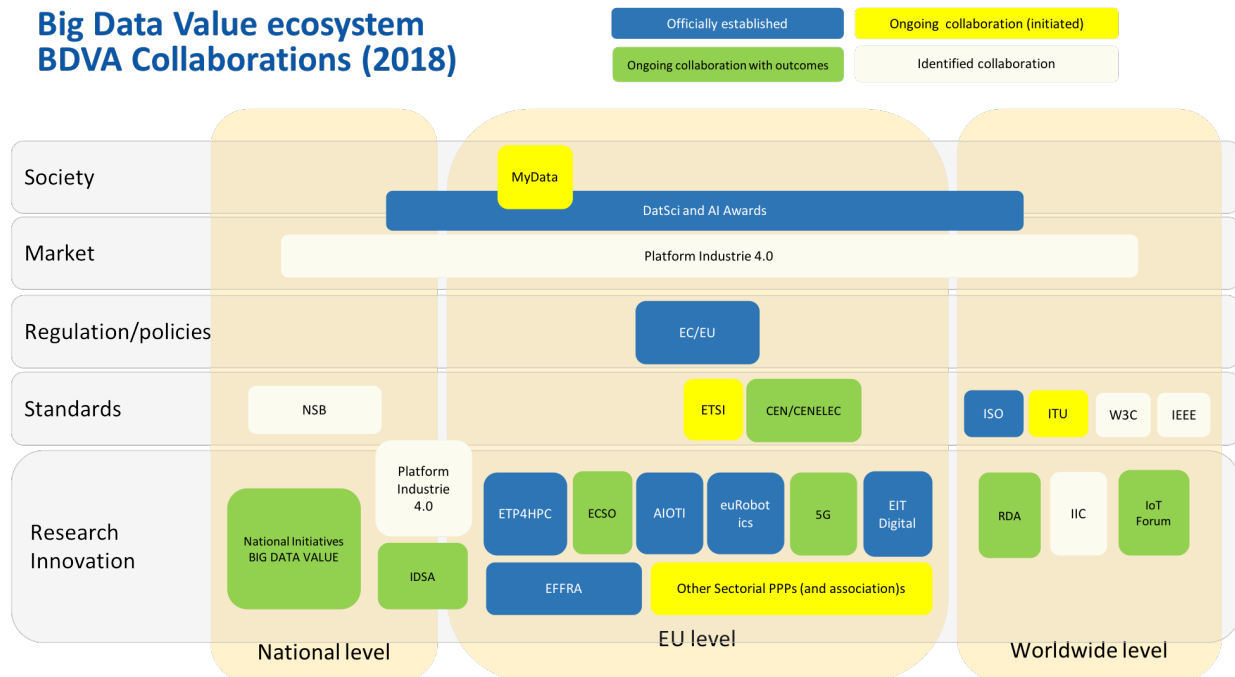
Big Data Value ecosystem
BDVA Collaborations (2018)

Officially established
Ongoing collaboration (initiated)
Ongoing collaboration with outcomes
Identified collaboration

Society
MyData
DatSci and AI Awards

Market
Platform Industrie 4.0

Regulation/policies
EC/EU

Standards
NSB
ETSI
CEN/CENELEC
ISO
ITU
W3C
IEEE

Research Innovation
Platform Industrie 4.0
National Initiatives BIG DATA VALUE
IDSA
ETP4HPC
ECSO
AIOTI
euRobotics
5G
EIT Digital
EFFRA
Other Sectorial PPPs (and association)s
RDA
IIC
IoT Forum

National level
EU level
Worldwide level